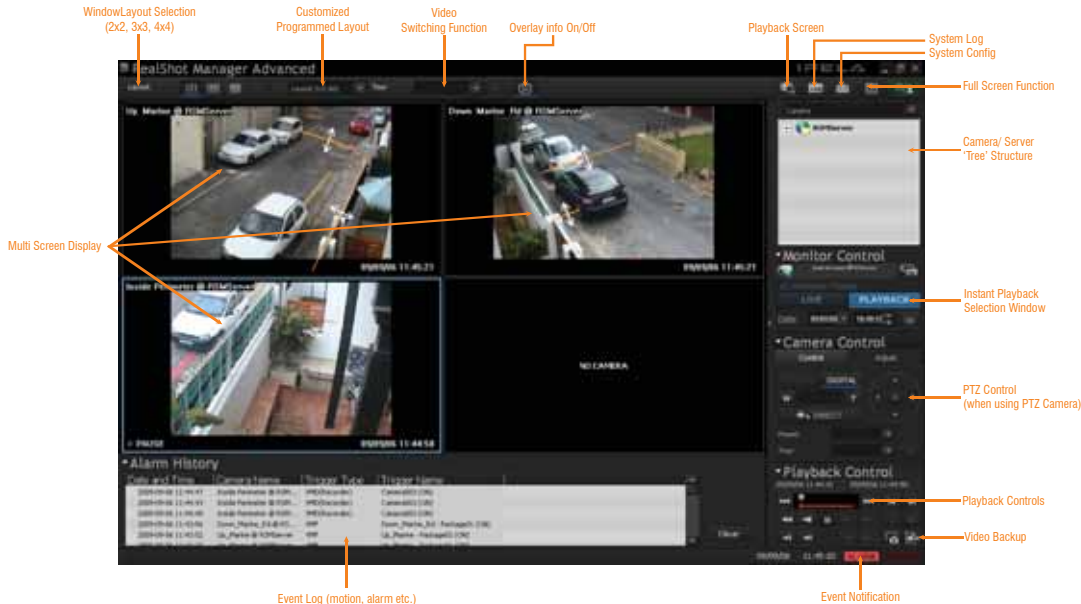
WindowLayout Selection
(2x2, 3x3, 4x4)

Customized
Programmed Layout

Video
Switching Function

Overlay info On/Off

Playback Screen

System Log

System Config

Full Screen Function

RealShot Manager Advanced

Up_Marine @ RSMServer

Down_Marine_Rd @ RSMServer

Inside Perimeter @ RSMServer

NO CAMERA

Camera/ Server
'Tree' Structure

Multi Screen Display

Monitor Control

LIVE

PLAYBACK

Instant Playback
Selection Window

Camera Control

PTZ Control
(when using PTZ Camera)

Alarm History

Date and Time

Camera Name

Trigger Type

Trigger Name

Clear

Playback Control

Playback Controls

Video Backup

Event Log (motion, alarm etc.)

Event Notification